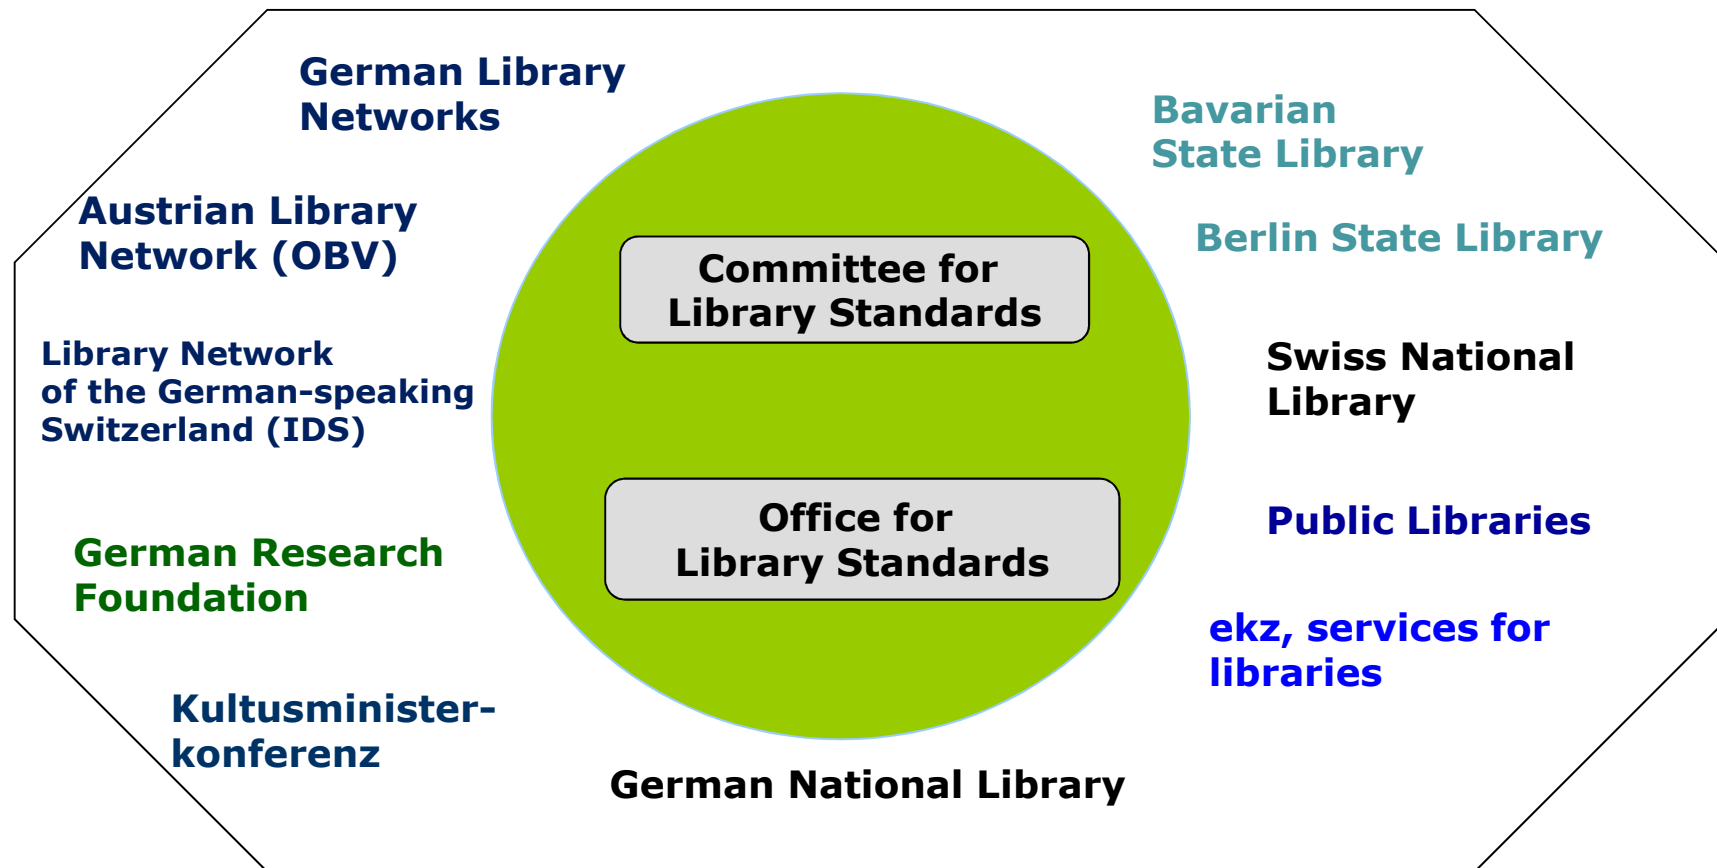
German Library Networks

Bavarian State Library

Austrian Library Network (OBV)

Committee for Library Standards

Berlin State Library

Library Network of the German-speaking Switzerland (IDS)

Swiss National Library

Office for Library Standards

Public Libraries

German Research Foundation

ekz, services for libraries

Kultusminister-konferenz

German National Library